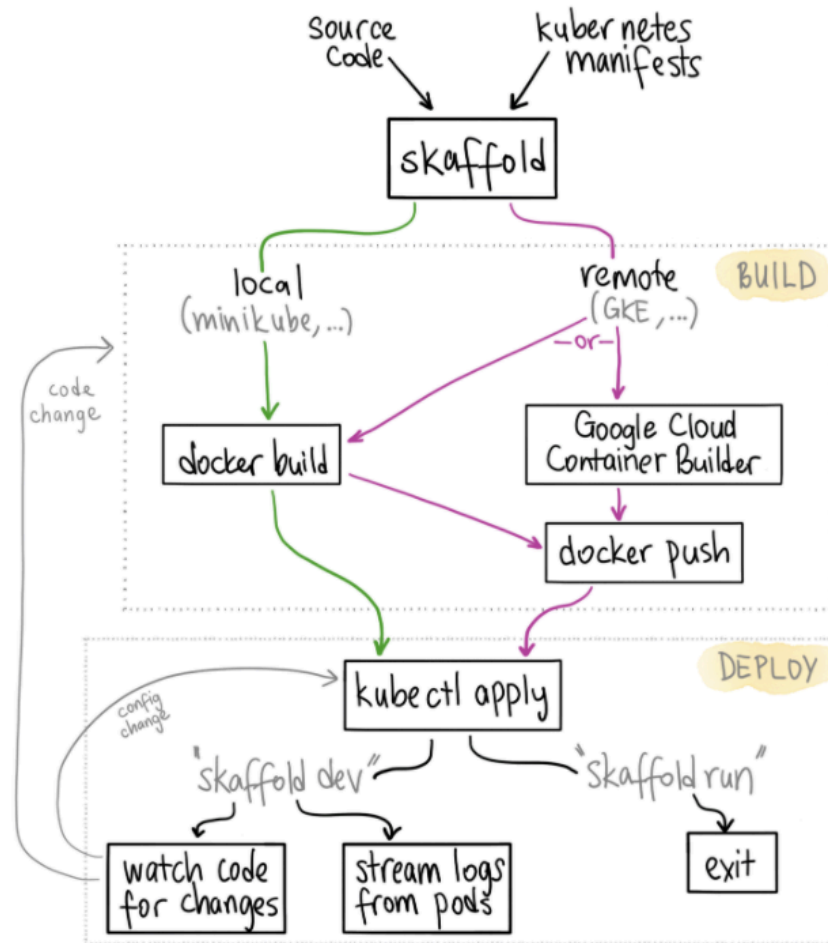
source code

kubernetes manifests

skaffold

BUILD

local (minikube,...)

remote (GKE,...)

-or-

code change

docker build

Google Cloud Container Builder

docker push

DEPLOY

config change

kubectl apply

"skaffold dev"

"skaffold run"

watch code for changes

stream logs from pods

exit